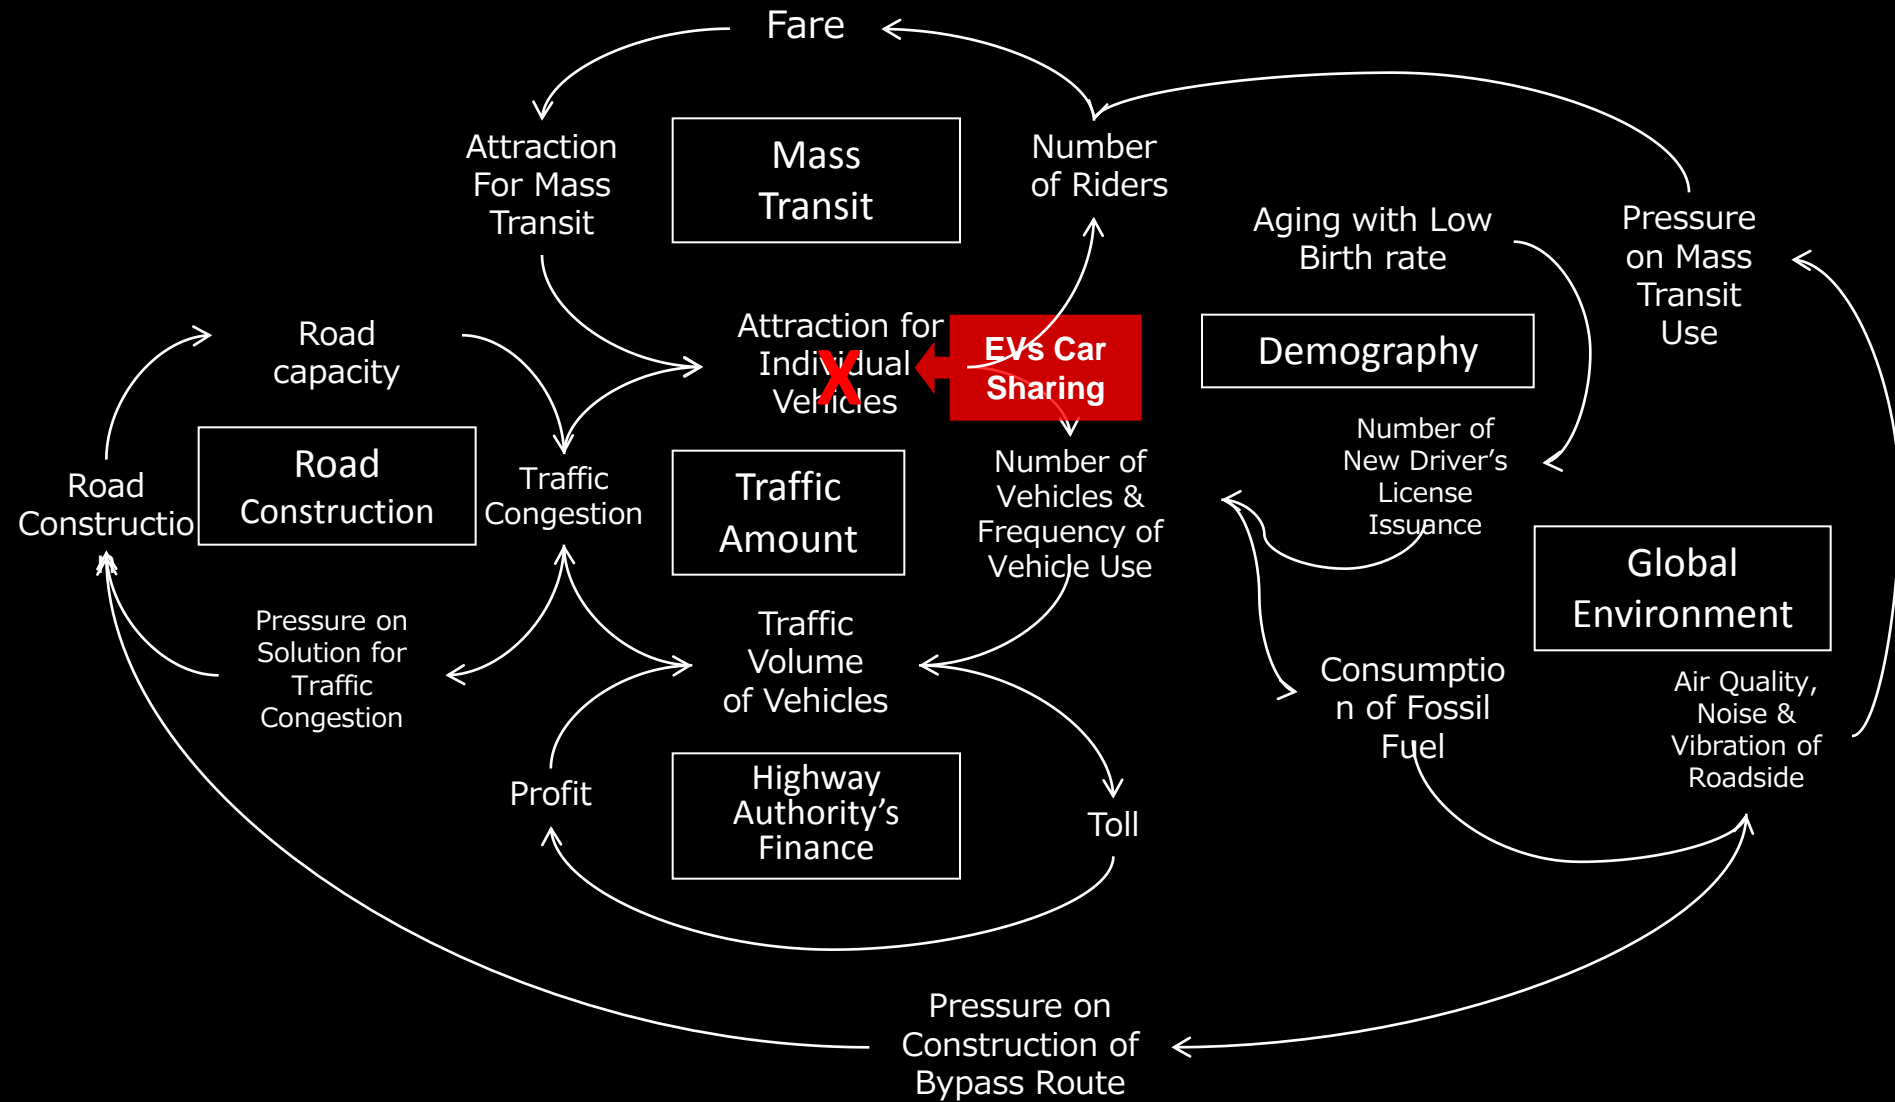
Fare

Attraction For Mass Transit

Mass Transit

Number of Riders

Aging with Low Birth rate

Pressure on Mass Transit Use

Road capacity

Attraction for Individual Vehicles

X

EVs Car Sharing

Demography

Number of New Driver's License Issuance

Road Constructio

Road Construction

Traffic Congestion

Traffic Amount

Number of Vehicles & Frequency of Vehicle Use

Global Environment

Pressure on Solution for Traffic Congestion

Traffic Volume of Vehicles

Consumption of Fossil Fuel

Air Quality, Noise & Vibration of Roadside

Profit

Highway Authority's Finance

Toll

Pressure on Construction of Bypass Route